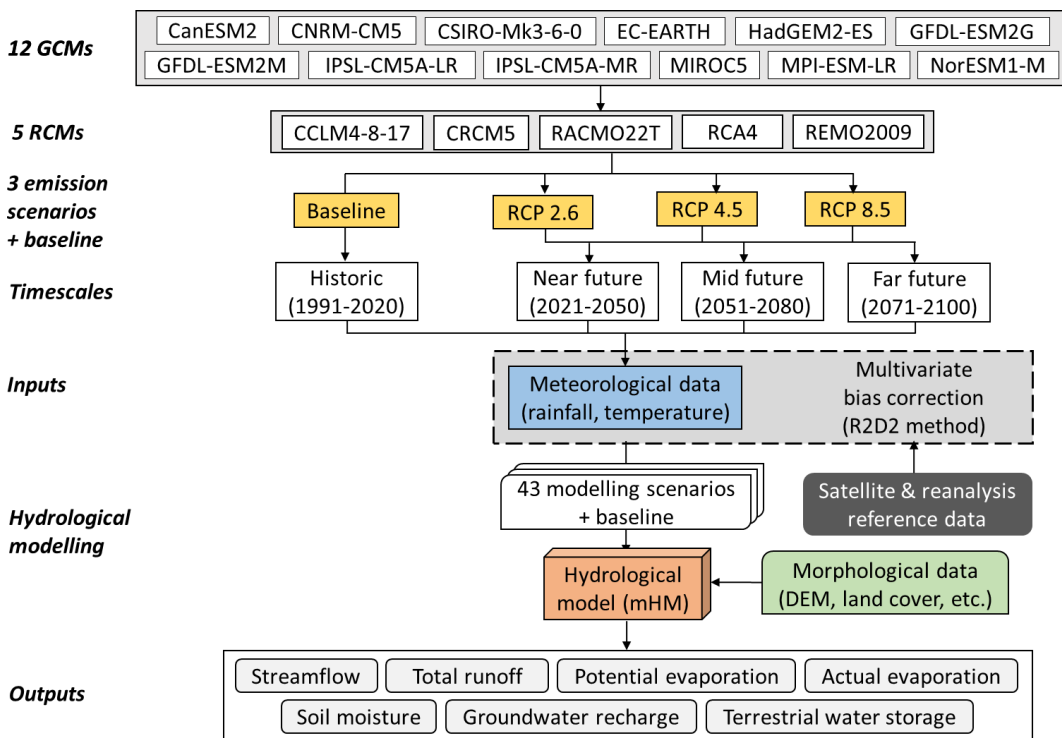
12 GCMs

CanESM2 CNRM-CM5 CSIRO-Mk3-6-0 EC-EARTH HadGEM2-ES GFDL-ESM2G
GFDL-ESM2M IPSL-CM5A-LR IPSL-CM5A-MR MIROC5 MPI-ESM-LR NorESM1-M

5 RCMs

CCLM4-8-17 CRCM5 RACMO22T RCA4 REMO2009

3 emission scenarios + baseline

Baseline RCP 2.6 RCP 4.5 RCP 8.5

Timescales

Historic (1991-2020)
Near future (2021-2050)
Mid future (2051-2080)
Far future (2071-2100)

Inputs

Meteorological data (rainfall, temperature)
Multivariate bias correction (R2D2 method)

Hydrological modelling

43 modelling scenarios + baseline
Satellite & reanalysis reference data
Hydrological model (mHM)
Morphological data (DEM, land cover, etc.)

Outputs

Streamflow Total runoff Potential evaporation Actual evaporation
Soil moisture Groundwater recharge Terrestrial water storage